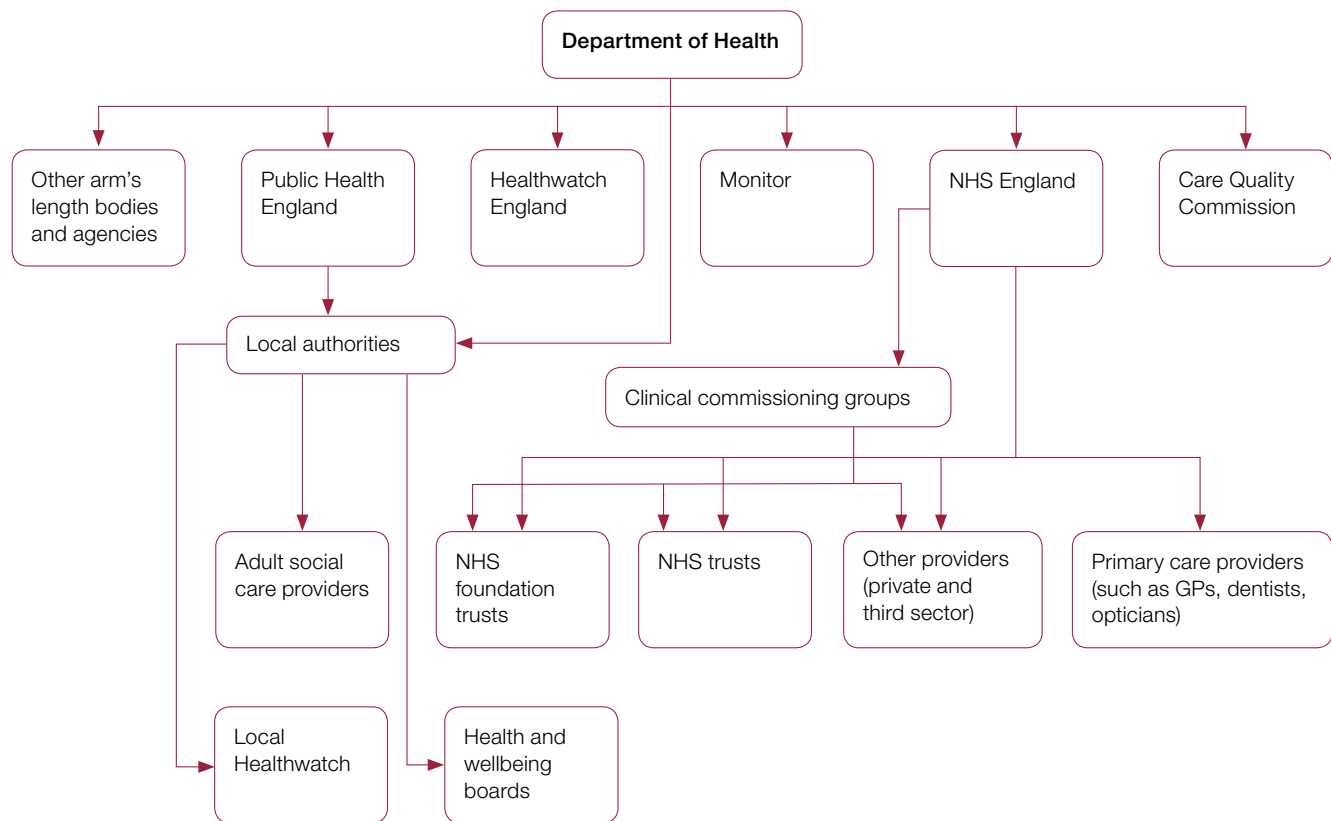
Department of Health

Other arm's length bodies and agencies

Public Health England

Healthwatch England

Monitor

NHS England

Care Quality Commission

Local authorities

Clinical commissioning groups

Adult social care providers

NHS foundation trusts

NHS trusts

Other providers (private and third sector)

Primary care providers (such as GPs, dentists, opticians)

Local Healthwatch

Health and wellbeing boards